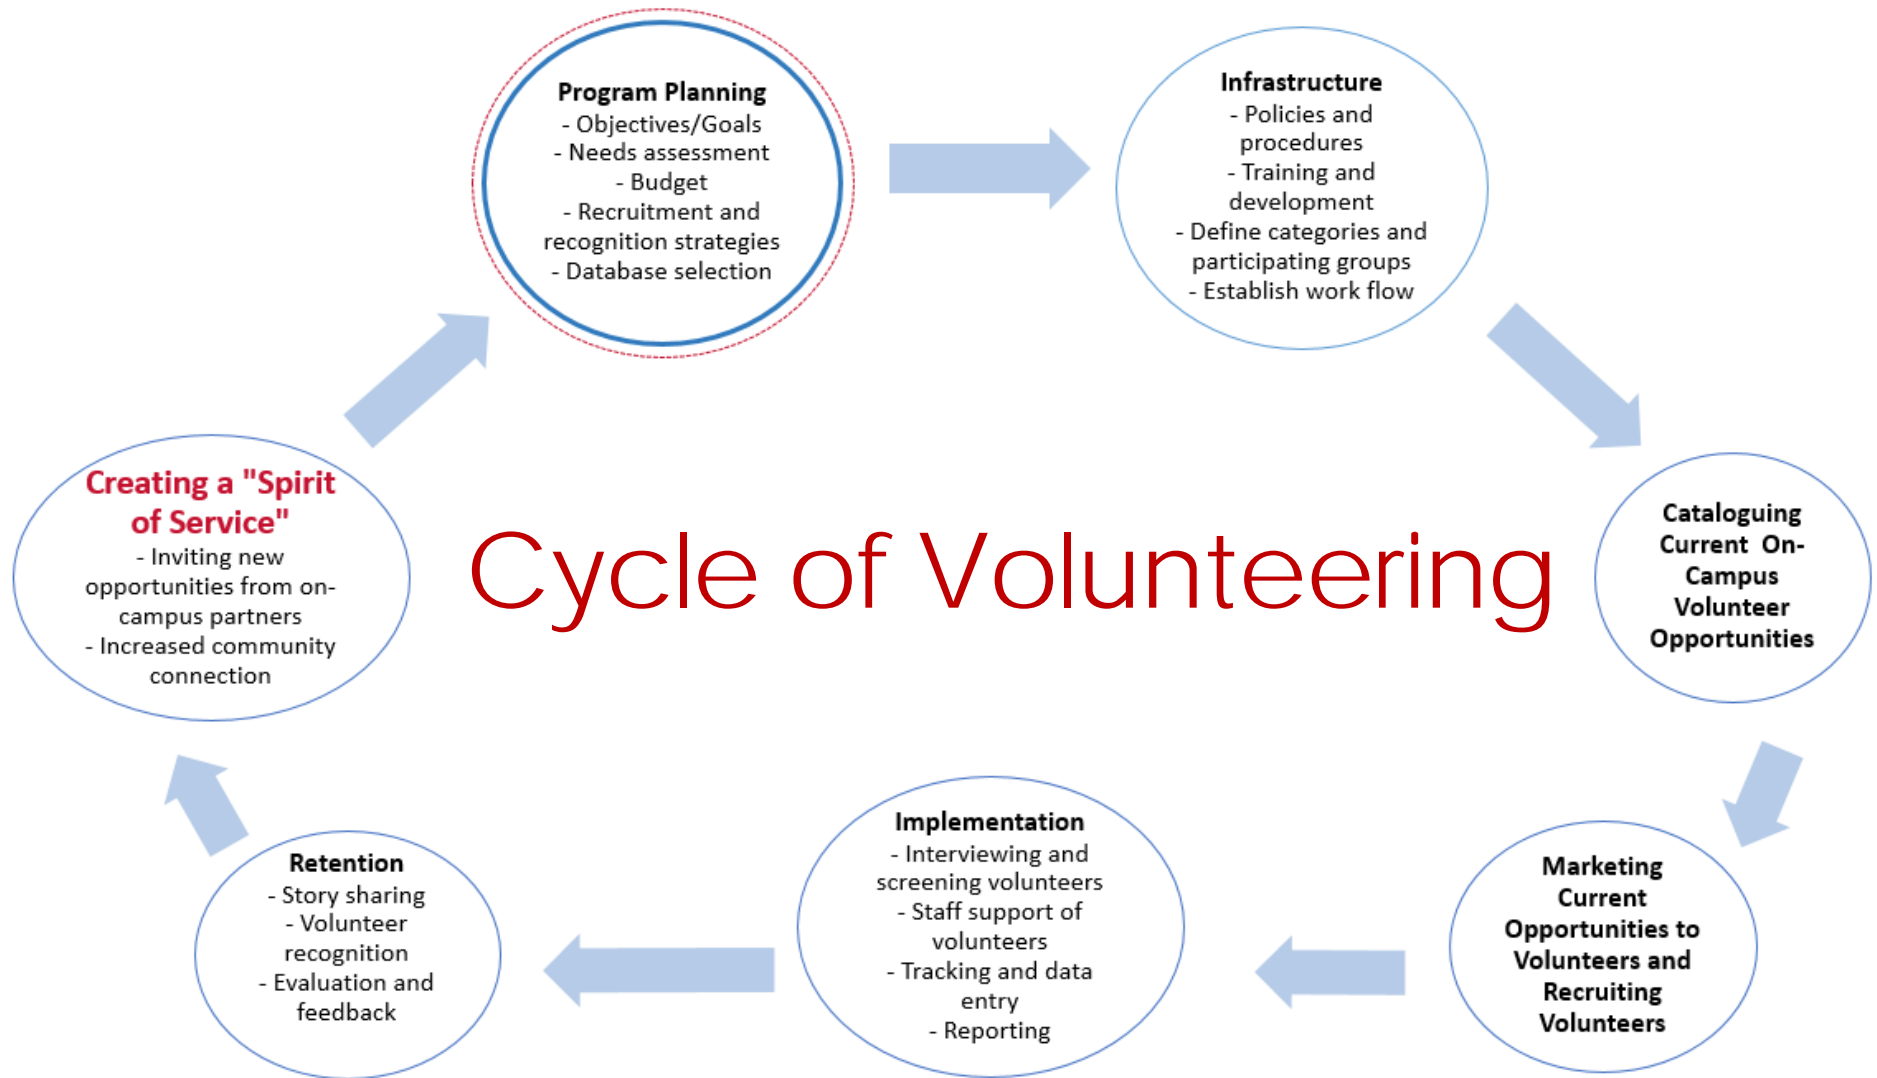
Program Planning
- Objectives/Goals
- Needs assessment
- Budget
- Recruitment and recognition strategies
- Database selection

Infrastructure
- Policies and procedures
- Training and development
- Define categories and participating groups
- Establish work flow

Cataloguing Current On-Campus Volunteer Opportunities

Marketing Current Opportunities to Volunteers and Recruiting Volunteers

Implementation
- Interviewing and screening volunteers
- Staff support of volunteers
- Tracking and data entry
- Reporting

Retention
- Story sharing
- Volunteer recognition
- Evaluation and feedback

Creating a "Spirit of Service"
- Inviting new opportunities from on-campus partners
- Increased community connection

Cycle of Volunteering